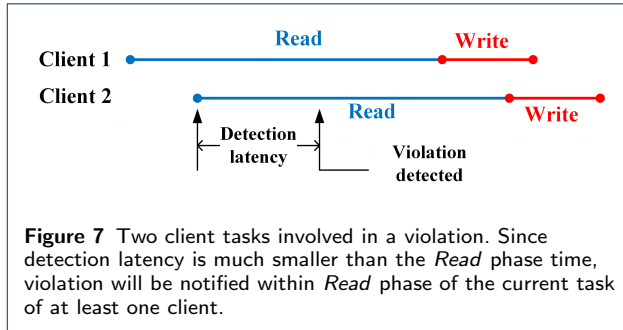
Read

Write

Client 1

Client 2

Read

Write

Detection latency

Violation detected

**Figure 7** Two client tasks involved in a violation. Since detection latency is much smaller than the *Read* phase time, violation will be notified within *Read* phase of the current task of at least one client.